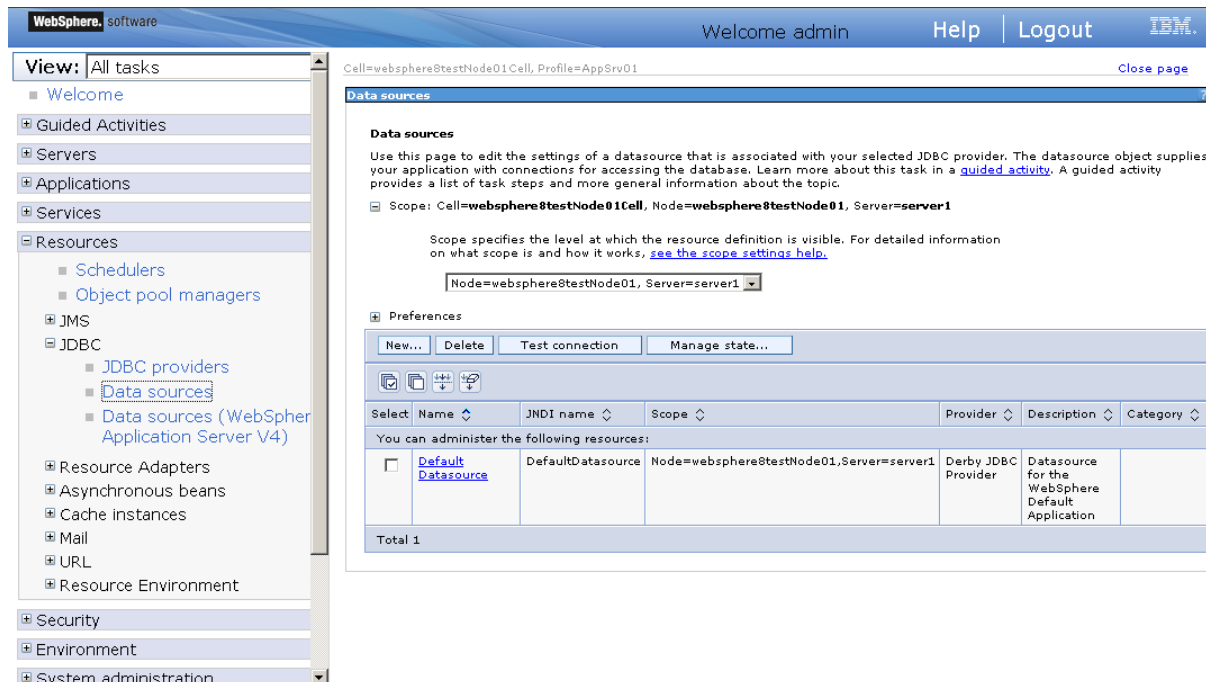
WebSphere. software

Welcome admin Help | Logout IBM.

View: All tasks

Welcome

Guided Activities

Servers

Applications

Services

Resources

Schedulers

Object pool managers

JMS

JDBC

JDBC providers

Data sources

Data sources (WebSpher Application Server V4)

Resource Adapters

Asynchronous beans

Cache instances

Mail

URL

Resource Environment

Security

Environment

System administration

Cell=websphere8testNode01Cell, Profile=AppSrv01

Close page

Data sources

Data sources

Use this page to edit the settings of a datasource that is associated with your selected JDBC provider. The datasource object supplies your application with connections for accessing the database. Learn more about this task in a guided activity. A guided activity provides a list of task steps and more general information about the topic.

Scope: Cell=websphere8testNode01Cell, Node=websphere8testNode01, Server=server1

Scope specifies the level at which the resource definition is visible. For detailed information on what scope is and how it works, see the scope settings help.

Node=websphere8testNode01, Server=server1

Preferences

New... Delete Test connection Manage state...

| Select | Name | JNDI name | Scope | Provider | Description | Category |
|---|---|---|---|---|---|---|
| You can administer the following resources: | | | | | | |
| ☐ | Default Datasource | DefaultDatasource | Node=websphere8testNode01,Server=server1 | Derby JDBC Provider | Datasource for the WebSphere Default Application | |
| Total 1 | | | | | | |